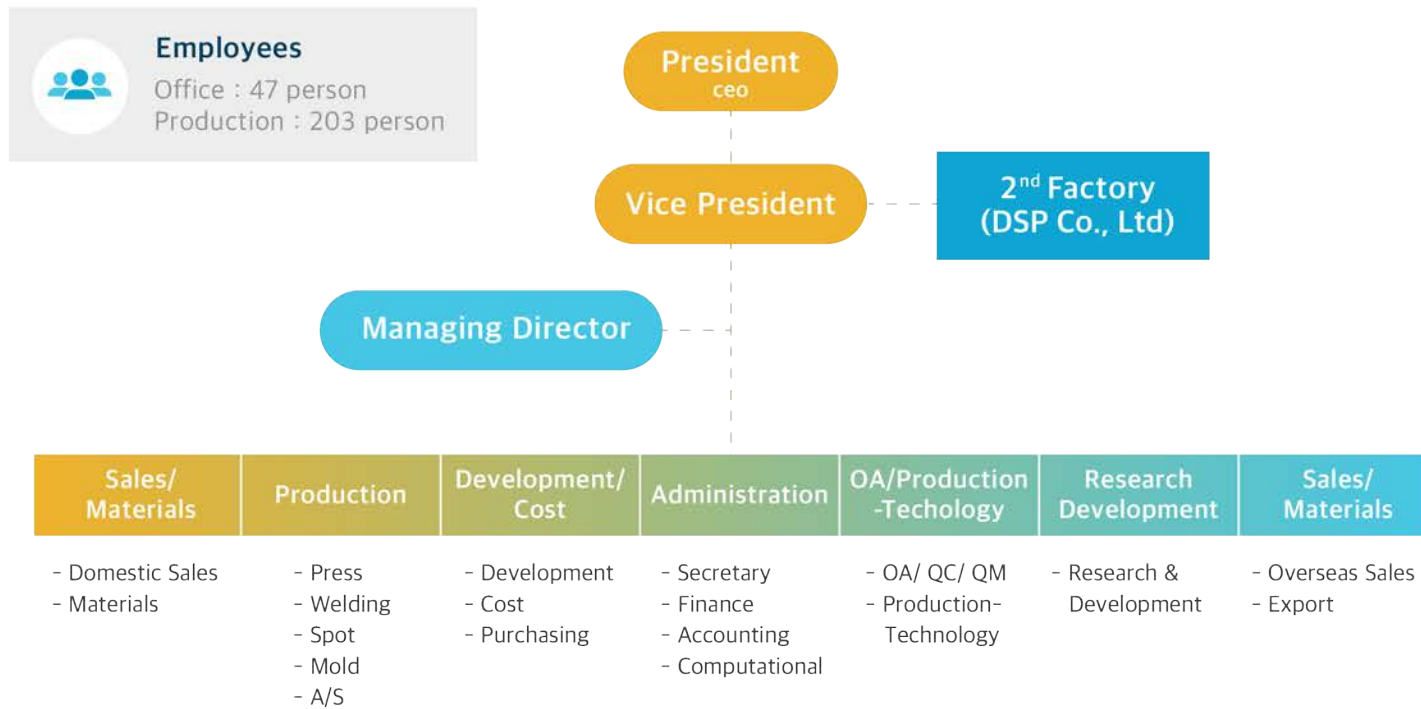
Employees
Office : 47 person
Production : 203 person

President
ceo

Vice President

2$^{nd}$ Factory (DSP Co., Ltd)

Managing Director

| Sales/ Materials | Production | Development/ Cost | Administration | OA/Production -Techology | Research Development | Sales/ Materials |
|---|---|---|---|---|---|---|
| - Domestic Sales<br>- Materials | - Press<br>- Welding<br>- Spot<br>- Mold<br>- A/S | - Development<br>- Cost<br>- Purchasing | - Secretary<br>- Finance<br>- Accounting<br>- Computational | - OA/ QC/ QM<br>- Production-Technology | - Research & Development | - Overseas Sales<br>- Export |